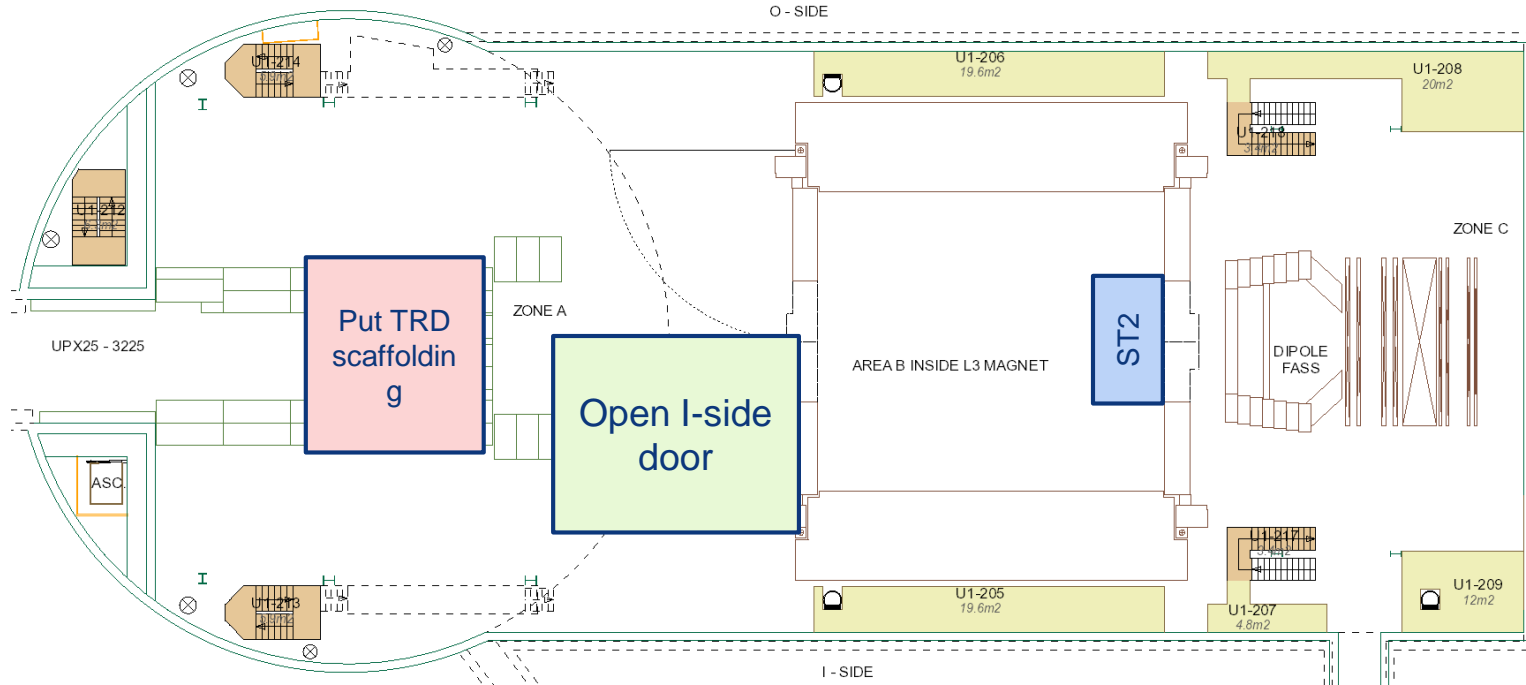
O - SIDE

U1-214

U1-206
19.6m2

U1-208
20m2

U1-218

U1-212

ZONE C

Put TRD scaffolding

ZONE A

UPX25 - 3225

ST2

AREA B INSIDE L3 MAGNET

DIPOLE FASS

Open I-side door

ASC.

U1-217

U1-213

U1-205
19.6m2

U1-207
4.8m2

U1-209
12m2

I - SIDE